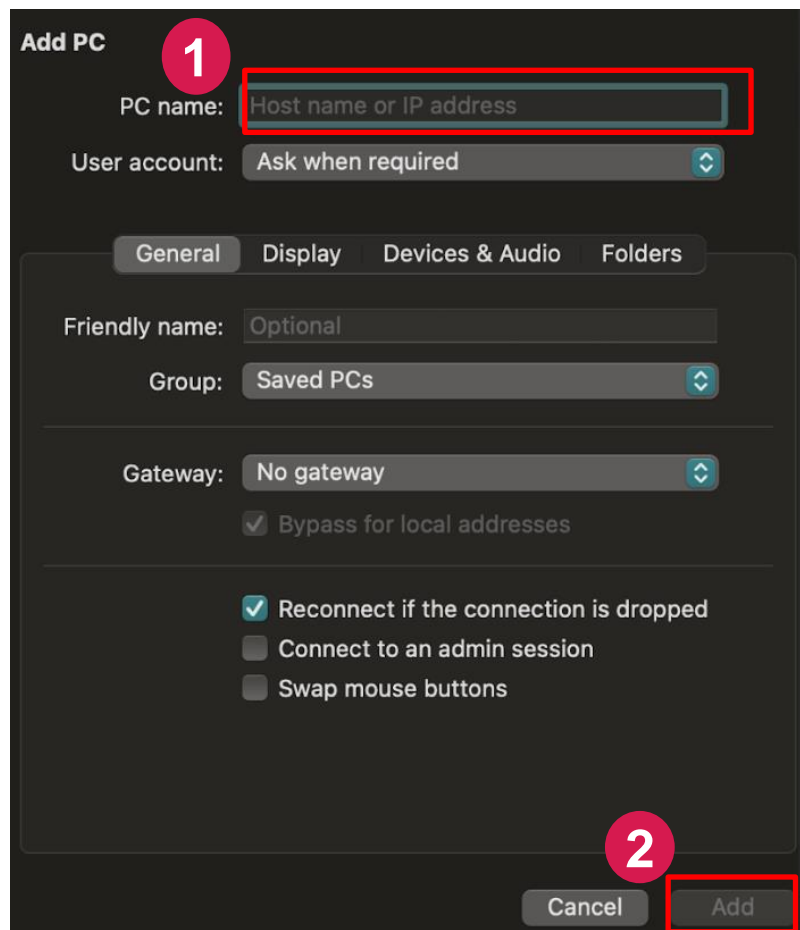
Add PC

1

PC name: Host name or IP address

User account: Ask when required

General Display Devices & Audio Folders

Friendly name: Optional

Group: Saved PCs

Gateway: No gateway

Bypass for local addresses

Reconnect if the connection is dropped

Connect to an admin session

Swap mouse buttons

2

Cancel Add